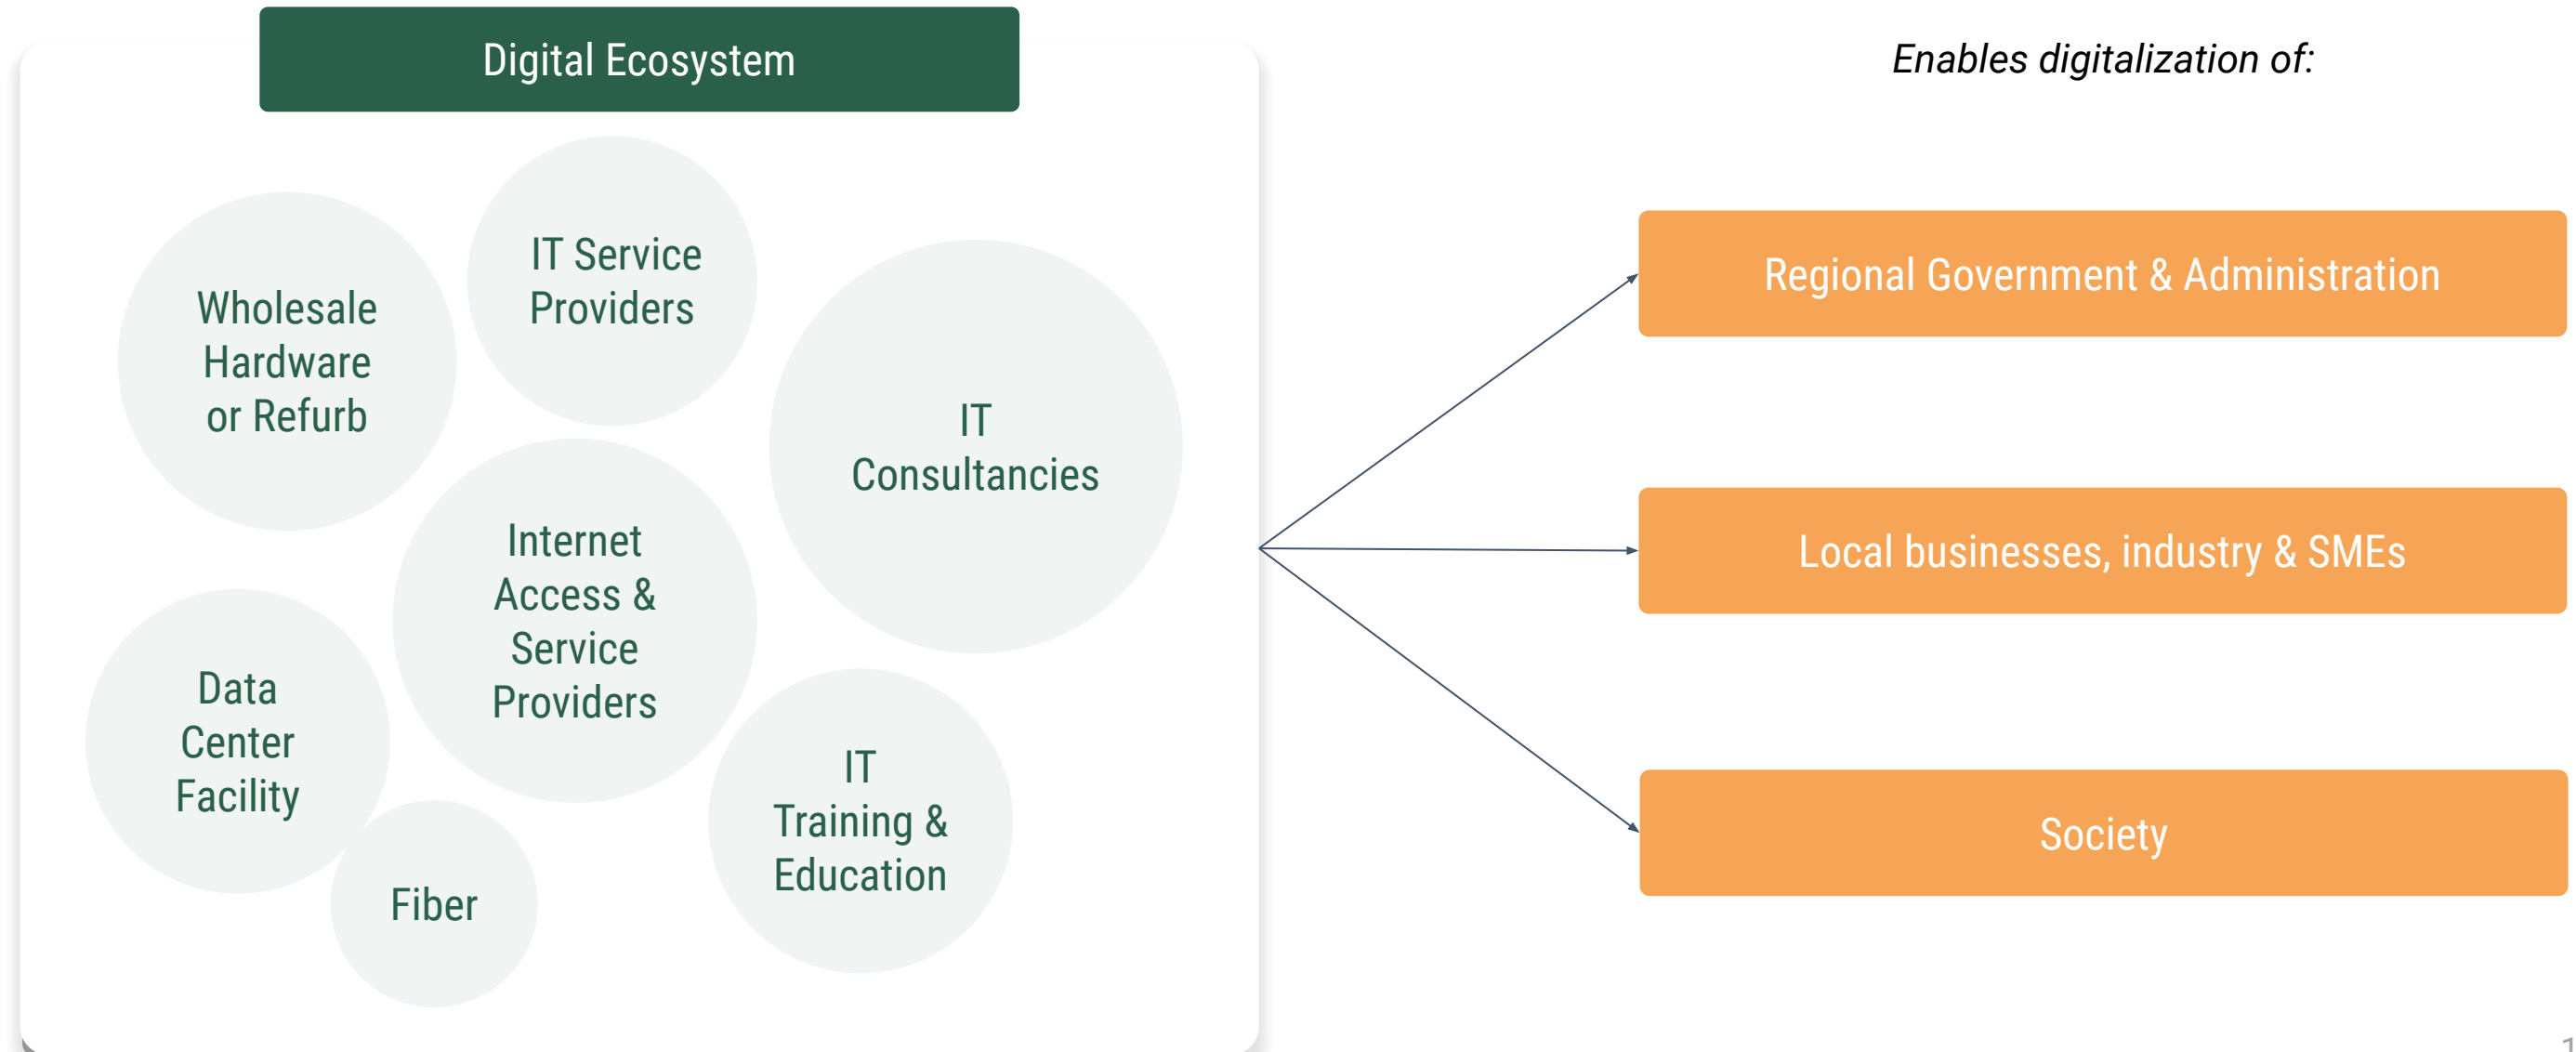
Digital Ecosystem

Wholesale Hardware or Refurb

IT Service Providers

IT Consultancies

Internet Access & Service Providers

Data Center Facility

Fiber

IT Training & Education

Enables digitalization of:

Regional Government & Administration

Local businesses, industry & SMEs

Society